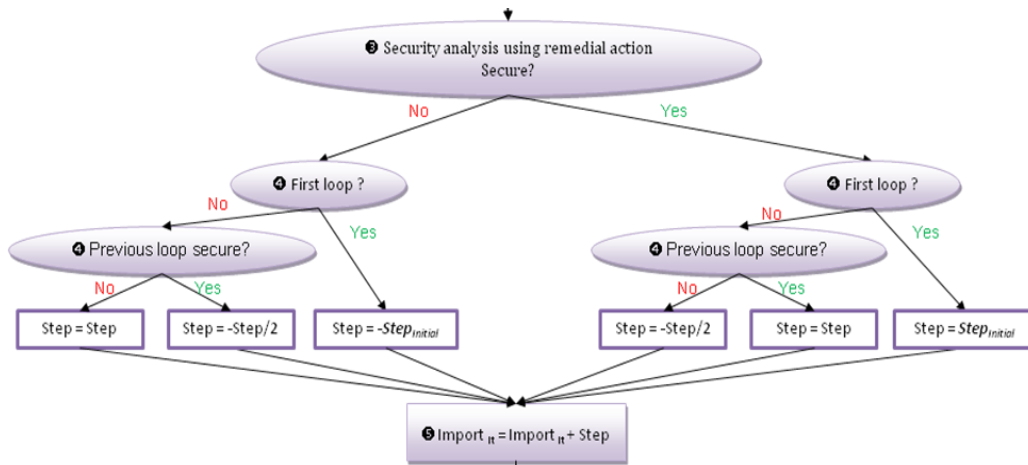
❸ Security analysis using remedial action
Secure?

No

Yes

❹ First loop ?

❹ First loop ?

No

Yes

No

Yes

❹ Previous loop secure?

❹ Previous loop secure?

No

Yes

No

Yes

Step = Step

Step = -Step/2

Step = -*Step*$_{Initial}$

Step = -Step/2

Step = Step

Step = *Step*$_{Initial}$

❺ Import $_{It}$ = Import $_{It}$ + Step